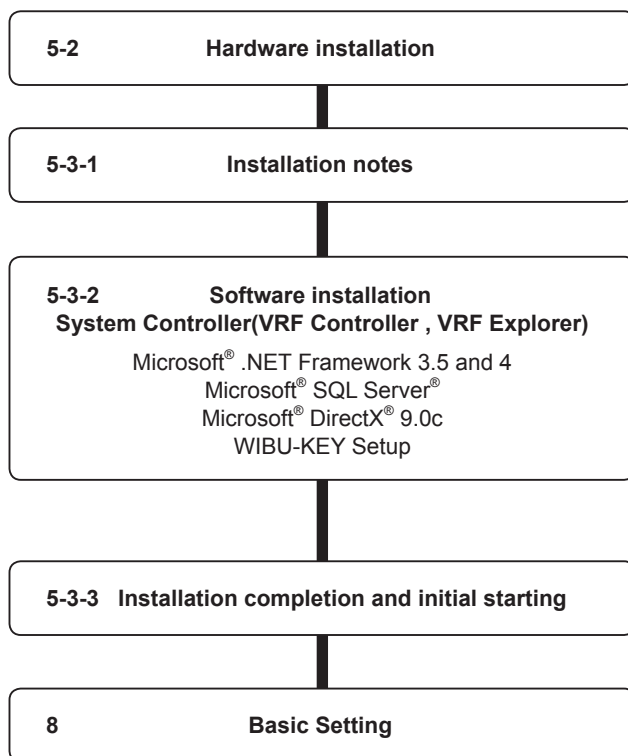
5-2 Hardware installation

5-3-1 Installation notes

5-3-2 Software installation
System Controller(VRF Controller , VRF Explorer)

Microsoft® .NET Framework 3.5 and 4
Microsoft® SQL Server®
Microsoft® DirectX® 9.0c
WIBU-KEY Setup

5-3-3 Installation completion and initial starting

8 Basic Setting